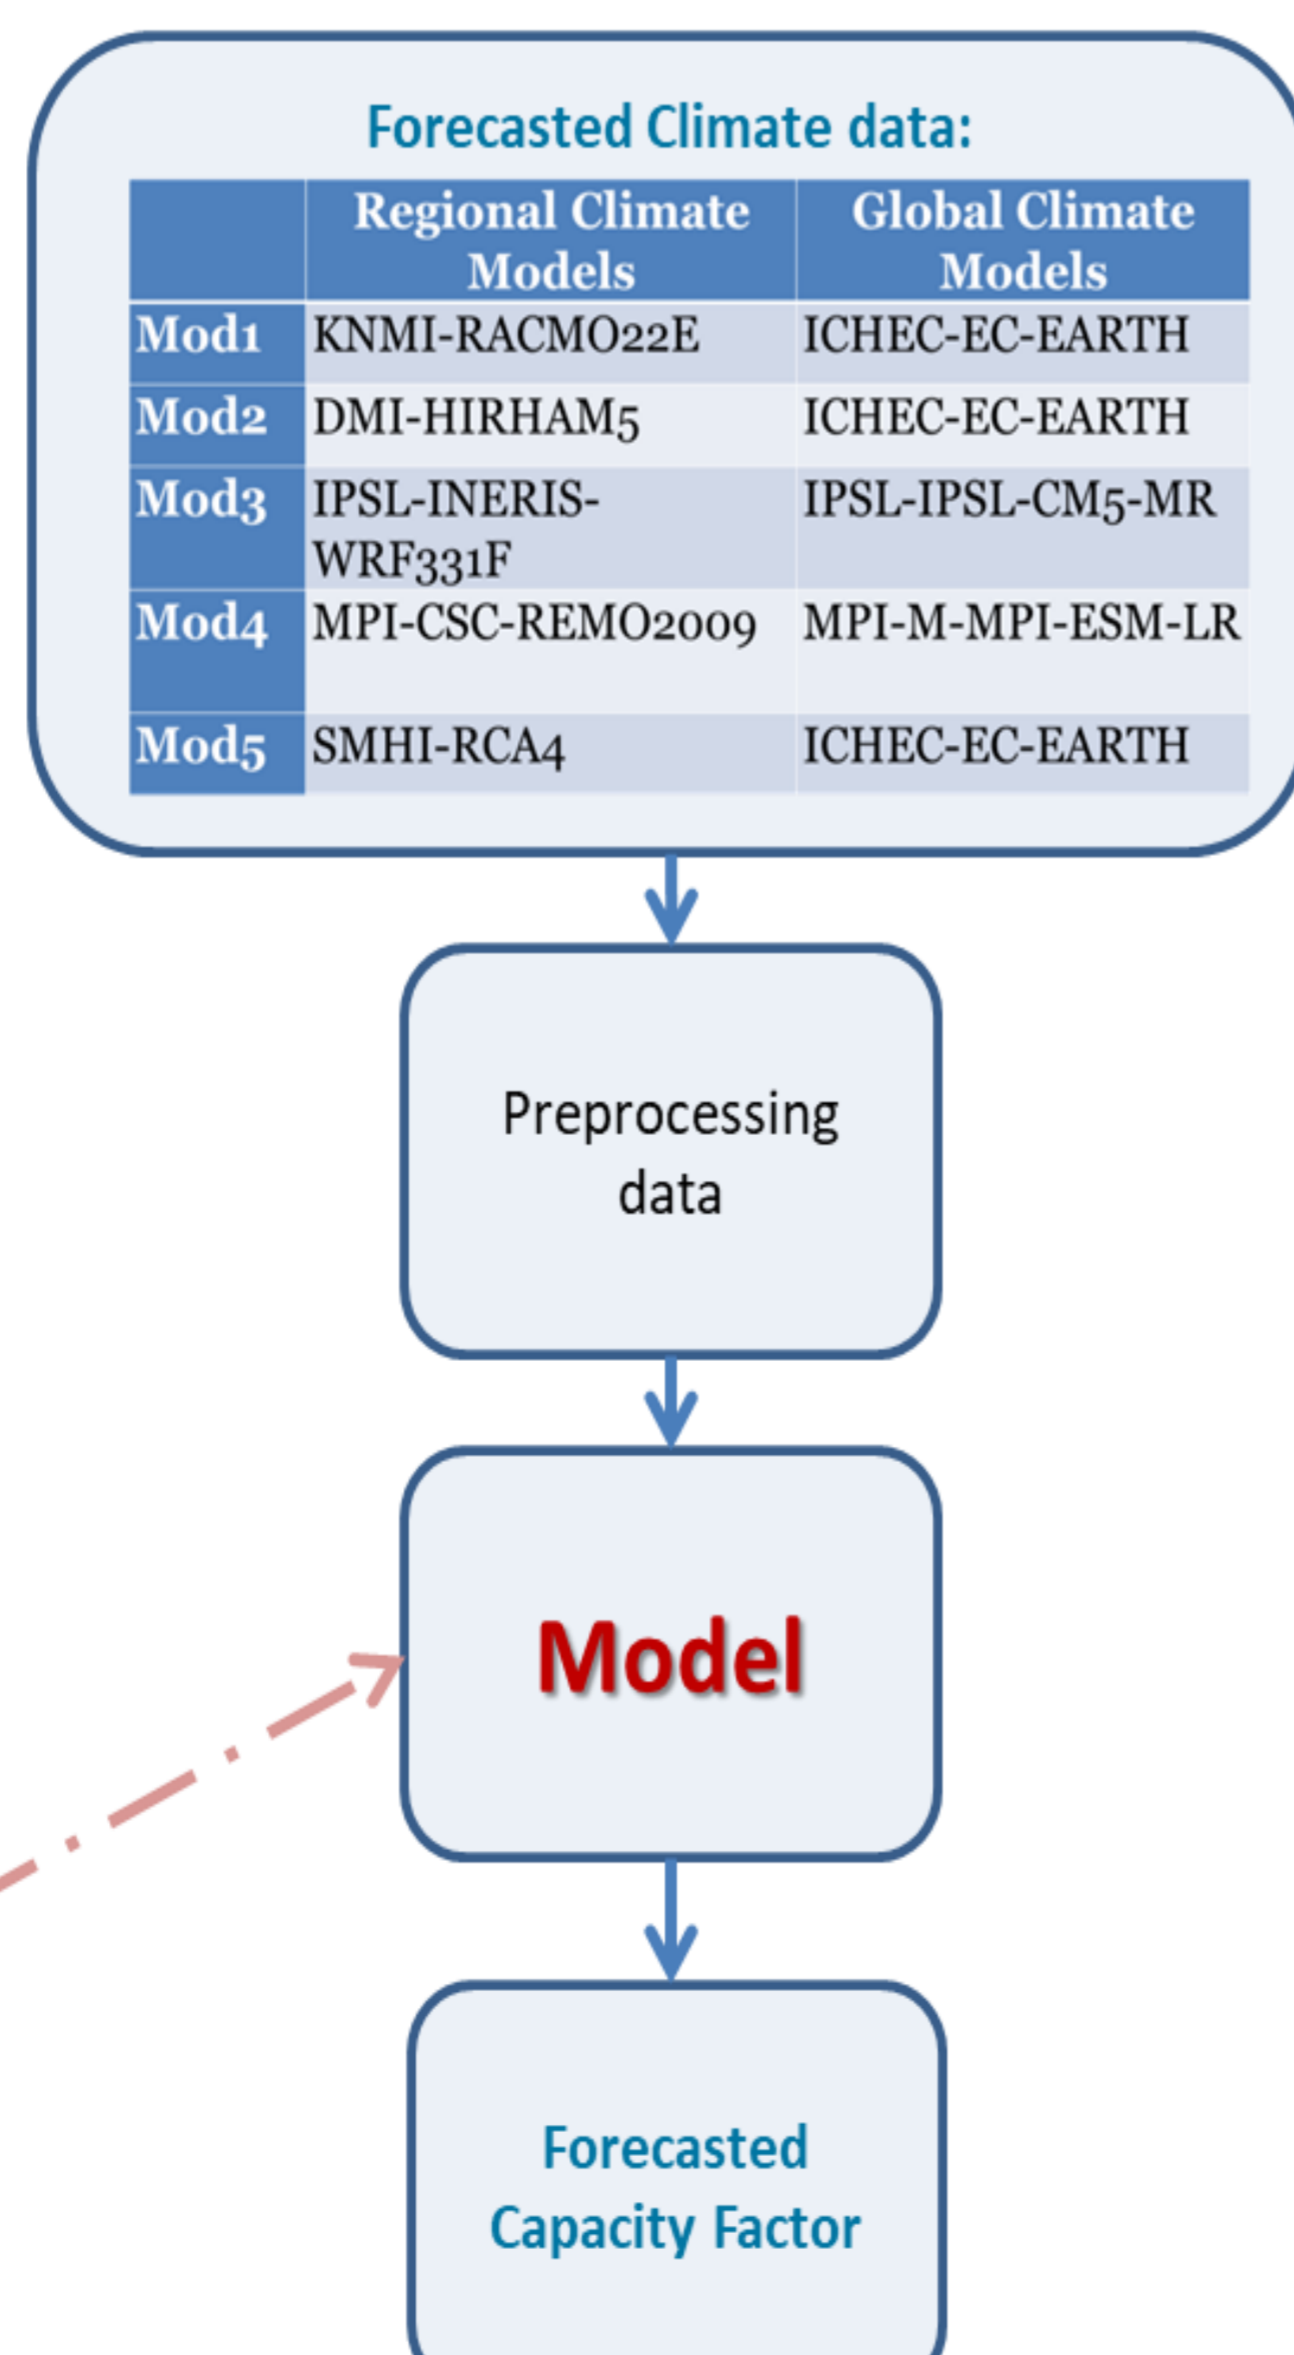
Forecasted Climate data:

| | Regional Climate Models | Global Climate Models |
|---|---|---|
| Mod1 | KNMI-RACMO22E | ICHEC-EC-EARTH |
| Mod2 | DMI-HIRHAM5 | ICHEC-EC-EARTH |
| Mod3 | IPSL-INERIS-WRF331F | IPSL-IPSL-CM5-MR |
| Mod4 | MPI-CSC-REMO2009 | MPI-M-MPI-ESM-LR |
| Mod5 | SMHI-RCA4 | ICHEC-EC-EARTH |

Preprocessing data

Model

Forecasted Capacity Factor